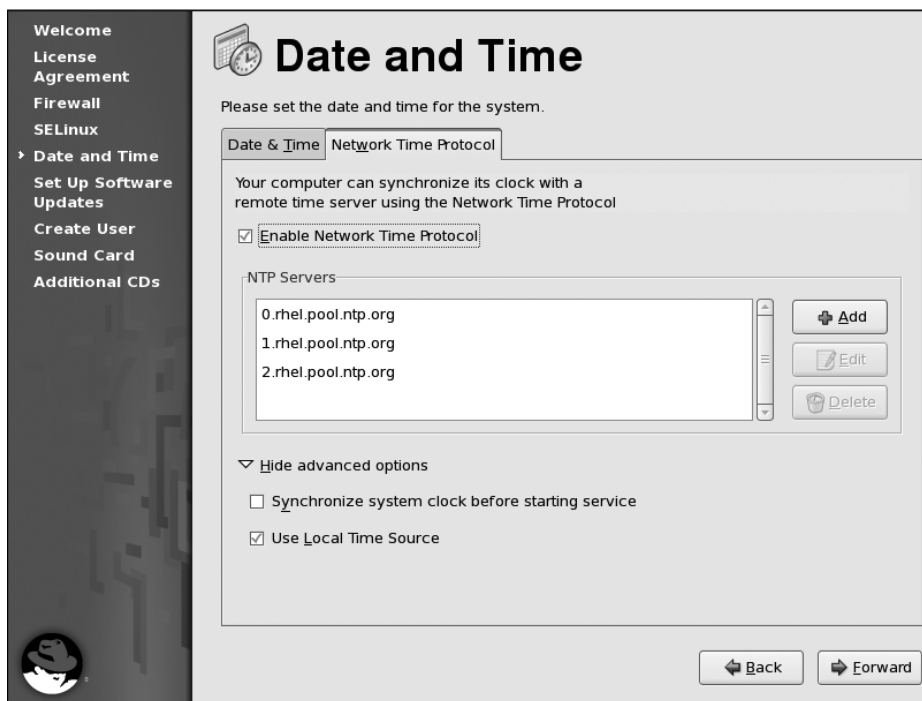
Welcome
License Agreement
Firewall
SELinux
Date and Time
Set Up Software Updates
Create User
Sound Card
Additional CDs

Date and Time

Please set the date and time for the system.

Date & Time | Network Time Protocol

Your computer can synchronize its clock with a remote time server using the Network Time Protocol

☑ Enable Network Time Protocol

NTP Servers

0.rhel.pool.ntp.org
1.rhel.pool.ntp.org
2.rhel.pool.ntp.org

Add
Edit
Delete

Hide advanced options

☐ Synchronize system clock before starting service

☑ Use Local Time Source

Back
Forward